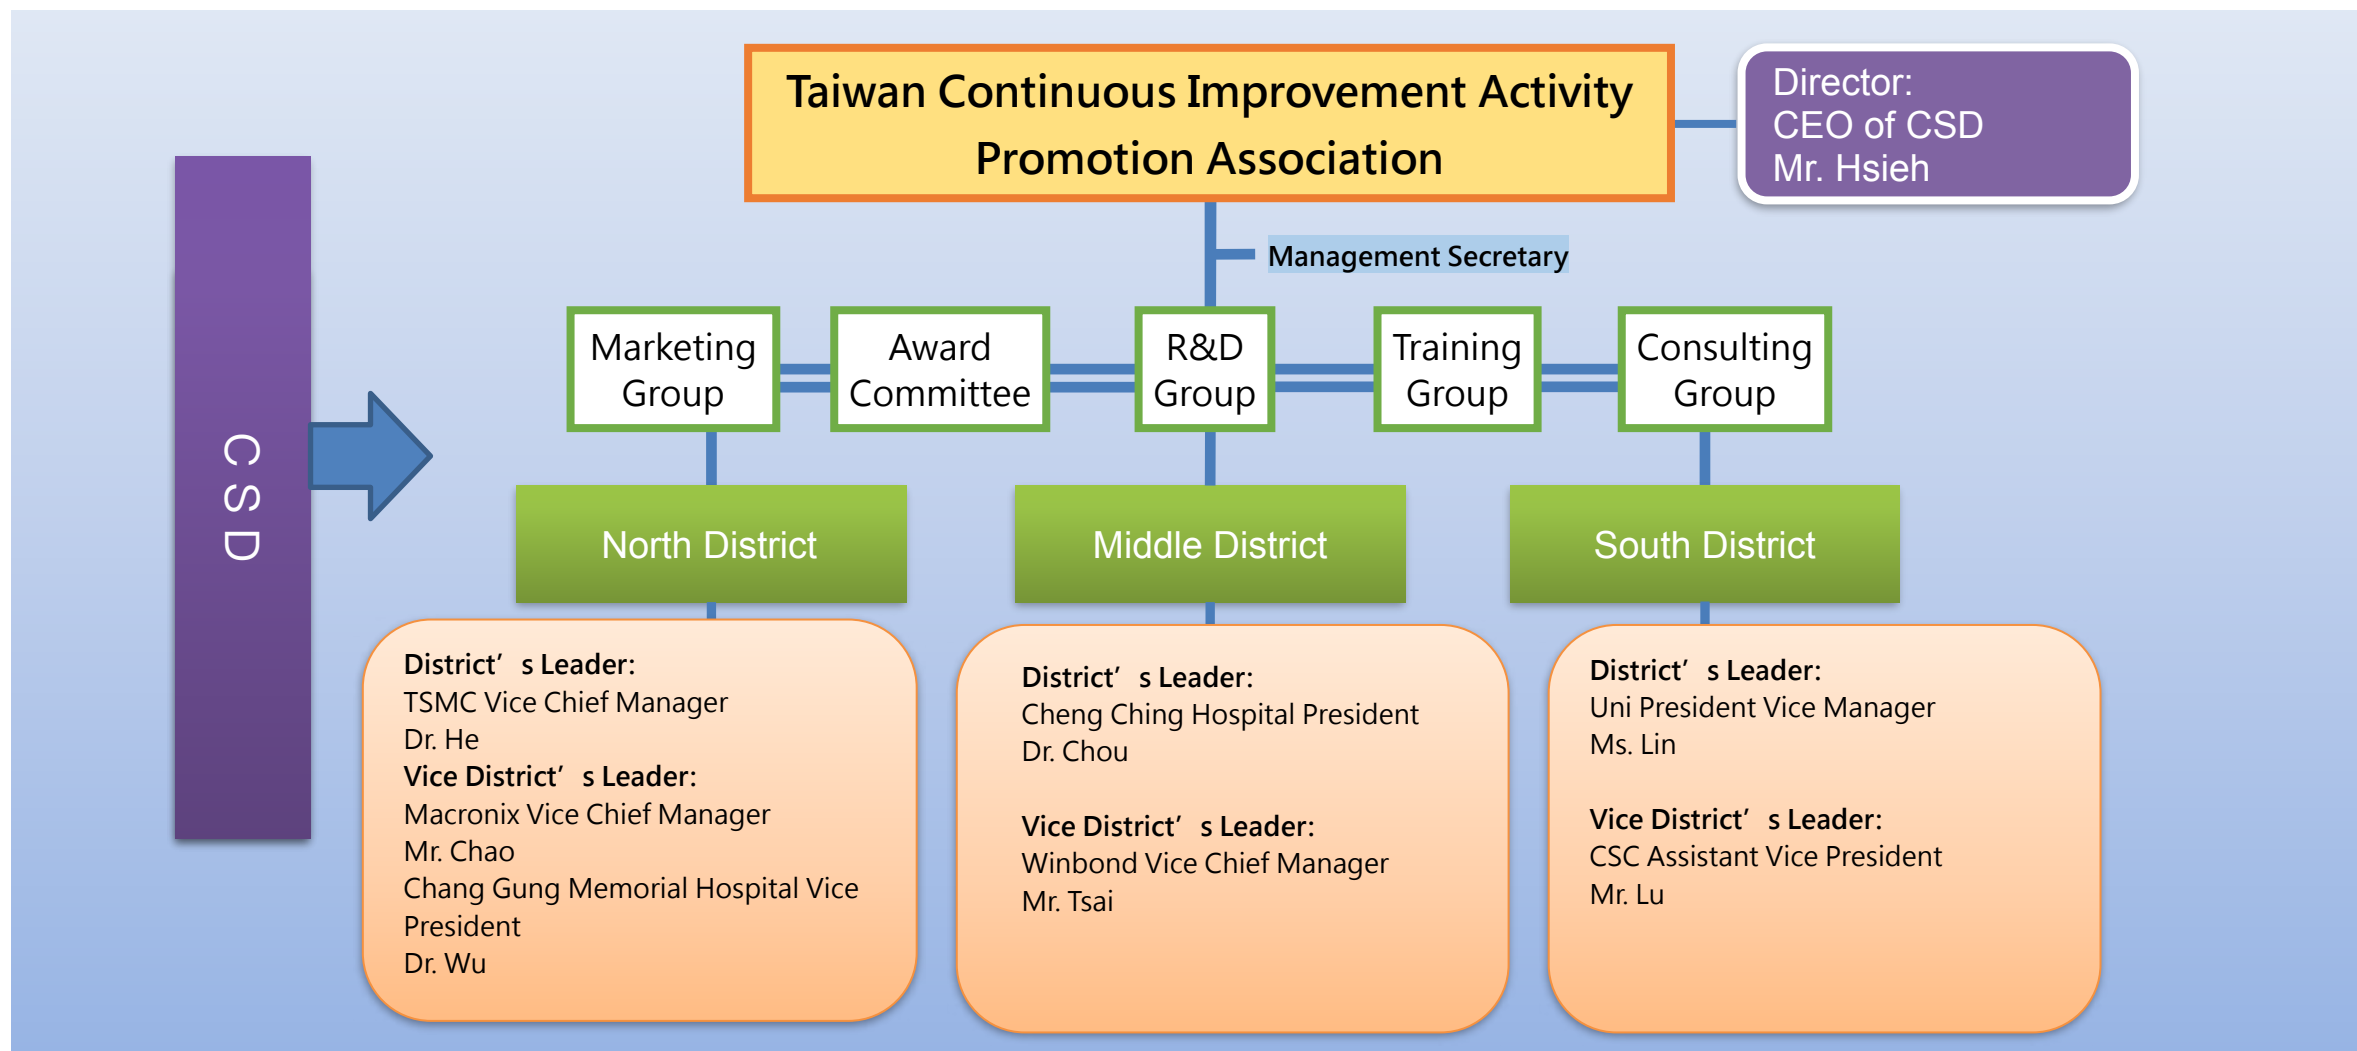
Taiwan Continuous Improvement Activity Promotion Association

Director:
CEO of CSD
Mr. Hsieh

Management Secretary

CSD

Marketing Group

Award Committee

R&D Group

Training Group

Consulting Group

North District

Middle District

South District

District’ s Leader:
TSMC Vice Chief Manager
Dr. He
Vice District’ s Leader:
Macronix Vice Chief Manager
Mr. Chao
Chang Gung Memorial Hospital Vice President
Dr. Wu

District’ s Leader:
Cheng Ching Hospital President
Dr. Chou

Vice District’ s Leader:
Winbond Vice Chief Manager
Mr. Tsai

District’ s Leader:
Uni President Vice Manager
Ms. Lin

Vice District’ s Leader:
CSC Assistant Vice President
Mr. Lu